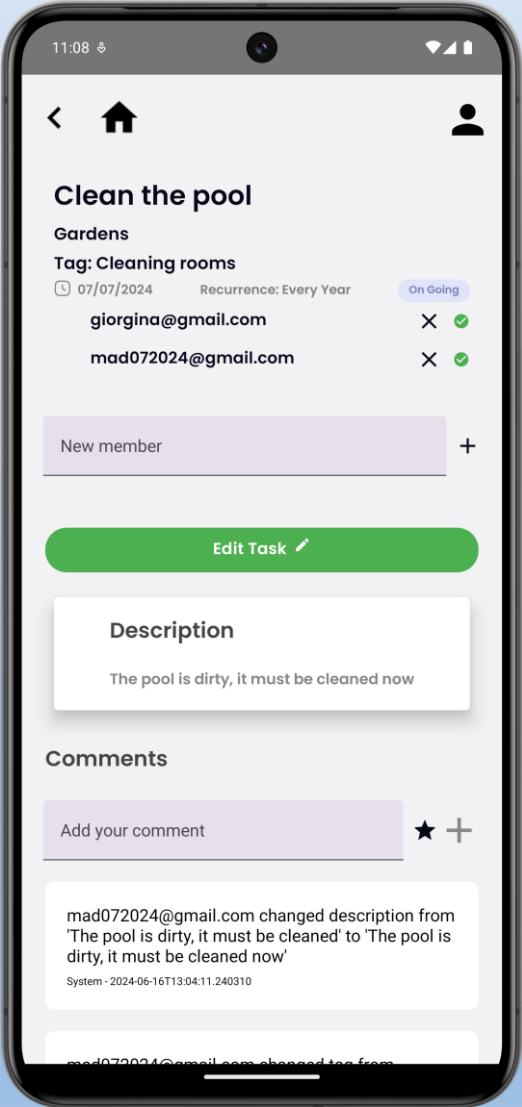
11:08

Clean the pool

Gardens

Tag: Cleaning rooms

07/07/2024 Recurrence: Every Year On Going

giorgina@gmail.com

mad072024@gmail.com

New member

Edit Task

Description

The pool is dirty, it must be cleaned now

Comments

Add your comment

mad072024@gmail.com changed description from 'The pool is dirty, it must be cleaned' to 'The pool is dirty, it must be cleaned now'

System - 2024-06-16T13:04:11.240310

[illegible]